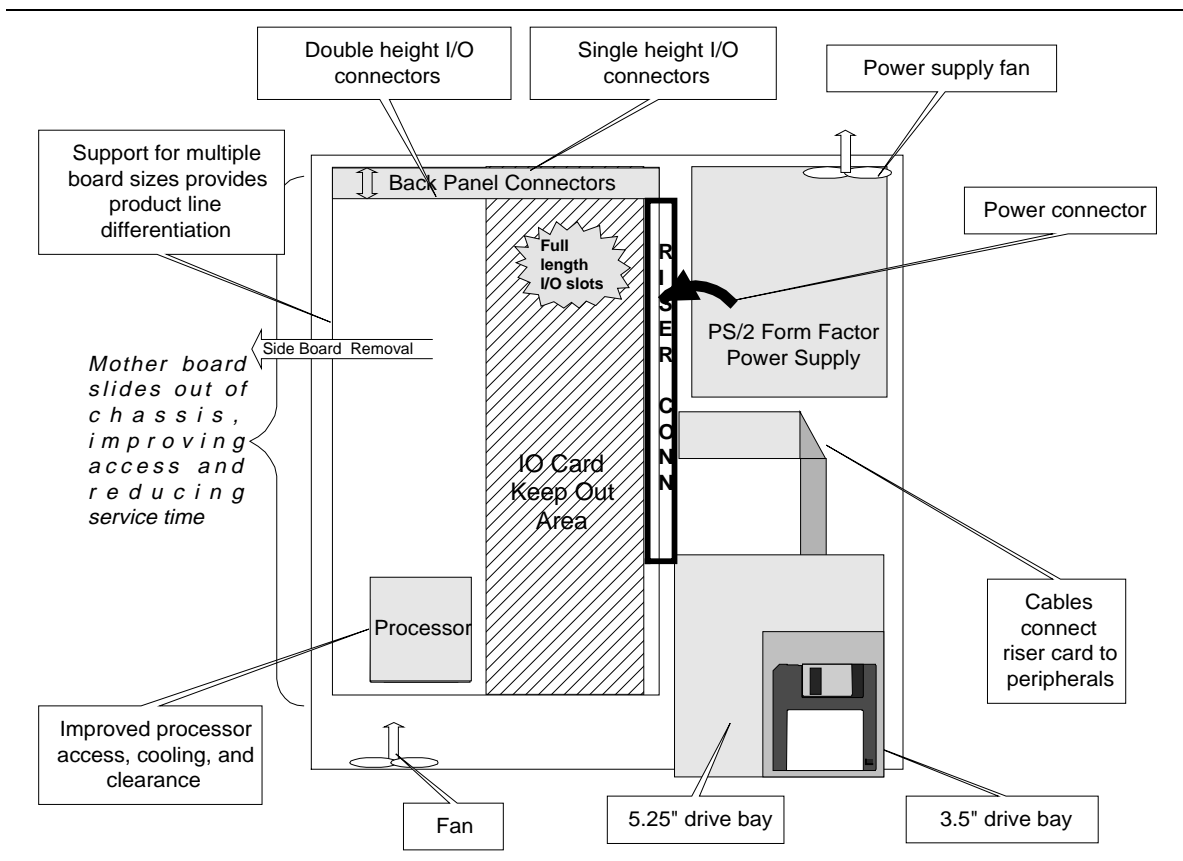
Double height I/O connectors

Single height I/O connectors

Power supply fan

Support for multiple board sizes provides product line differentiation

Back Panel Connectors

Power connector

Full length I/O slots

RISER CONN

PS/2 Form Factor Power Supply

Side Board Removal

Mother board slides out of chassis, improving access and reducing service time

IO Card Keep Out Area

Cables connect riser card to peripherals

Processor

Improved processor access, cooling, and clearance

Fan

5.25" drive bay

3.5" drive bay